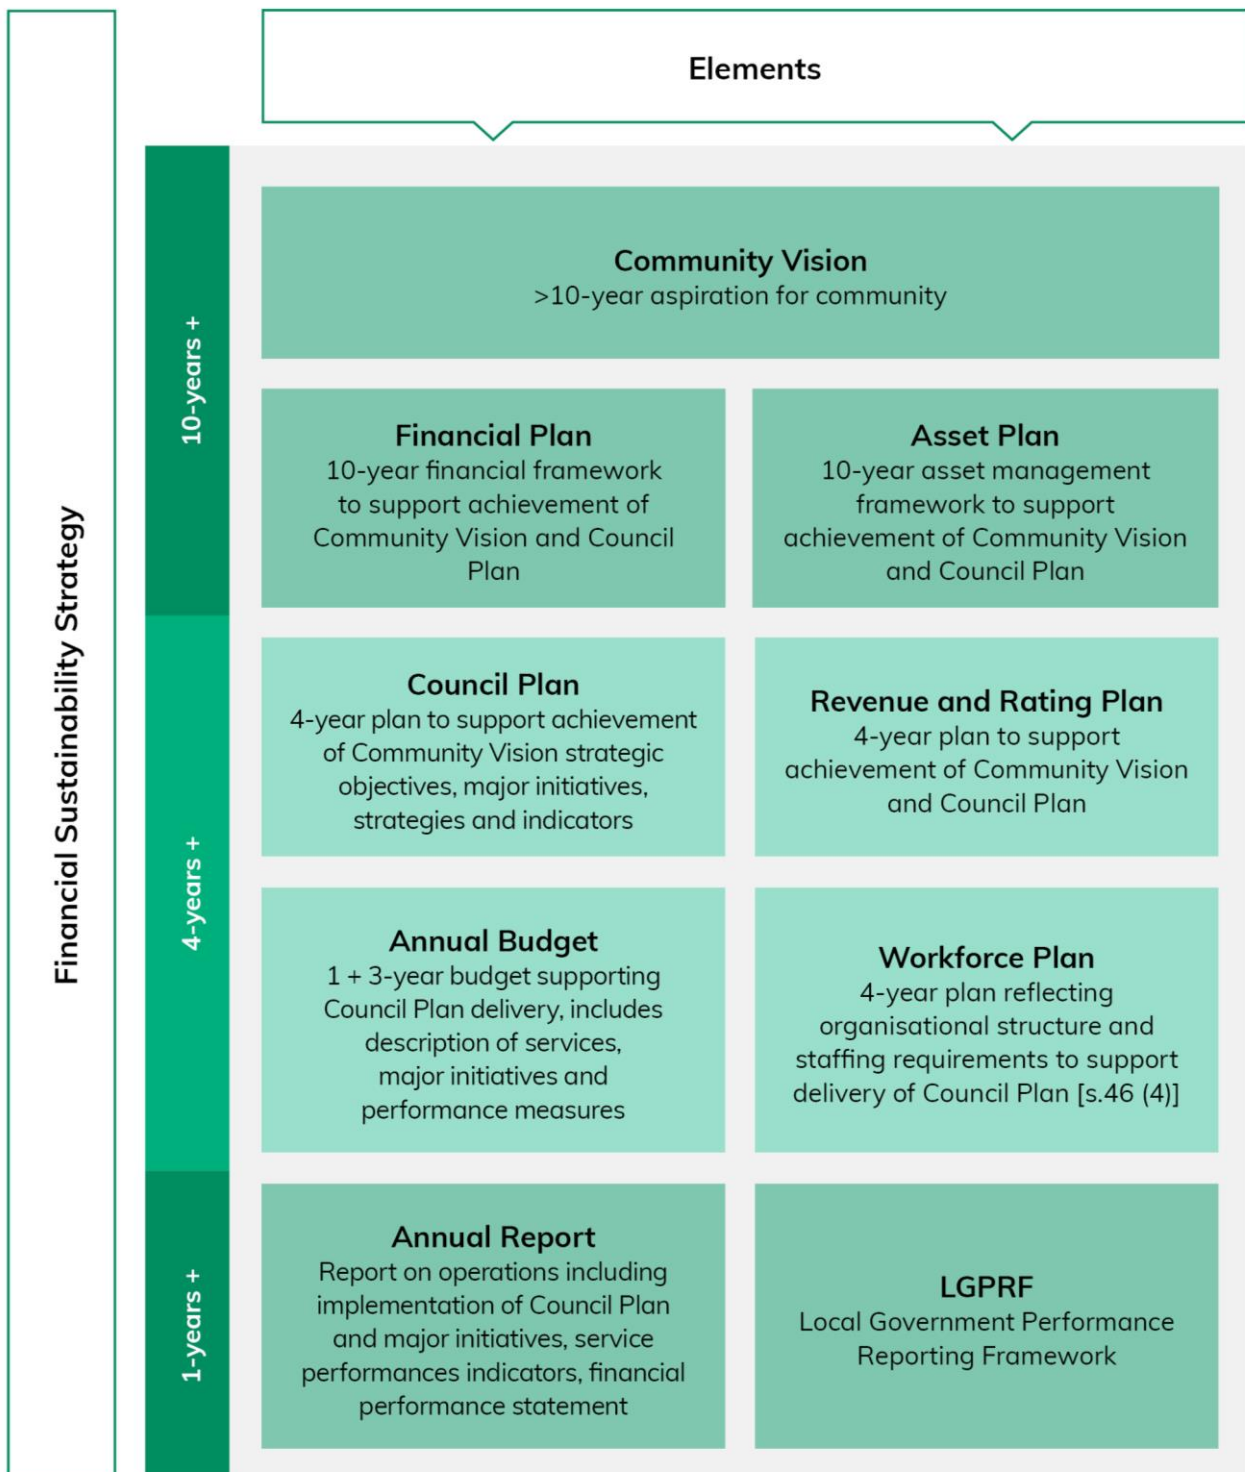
Financial Sustainability Strategy

Elements

10-years +

Community Vision
>10-year aspiration for community

Financial Plan
10-year financial framework to support achievement of Community Vision and Council Plan

Asset Plan
10-year asset management framework to support achievement of Community Vision and Council Plan

4-years +

Council Plan
4-year plan to support achievement of Community Vision strategic objectives, major initiatives, strategies and indicators

Revenue and Rating Plan
4-year plan to support achievement of Community Vision and Council Plan

Annual Budget
1 + 3-year budget supporting Council Plan delivery, includes description of services, major initiatives and performance measures

Workforce Plan
4-year plan reflecting organisational structure and staffing requirements to support delivery of Council Plan [s.46 (4)]

1-years +

Annual Report
Report on operations including implementation of Council Plan and major initiatives, service performances indicators, financial performance statement

LGPRF
Local Government Performance Reporting Framework